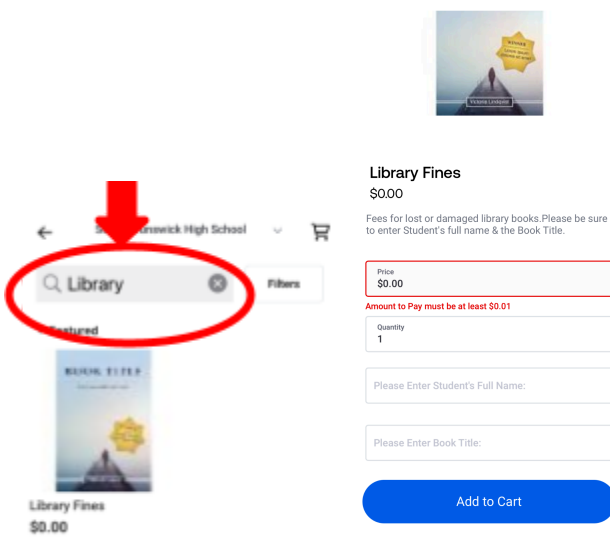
S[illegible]unswick High School

Library

Filters

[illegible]eatured

BOOK TITLE

Library Fines
$0.00

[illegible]
Victoria Lindquist

Library Fines
$0.00

Fees for lost or damaged library books.Please be sure to enter Student's full name & the Book Title.

Price
$0.00

Amount to Pay must be at least $0.01

Quantity
1

Please Enter Student's Full Name:

Please Enter Book Title:

Add to Cart